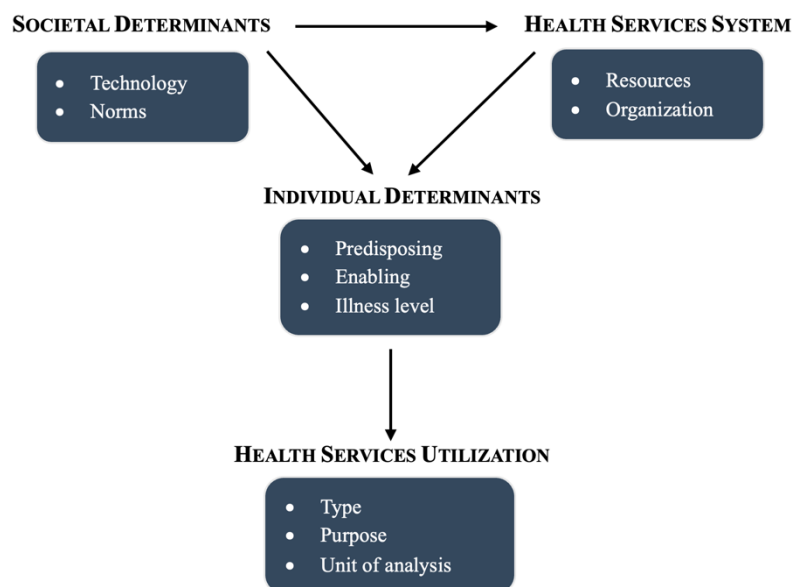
SOCIETAL DETERMINANTS

- Technology
- Norms

HEALTH SERVICES SYSTEM

- Resources
- Organization

INDIVIDUAL DETERMINANTS

- Predisposing
- Enabling
- Illness level

HEALTH SERVICES UTILIZATION

- Type
- Purpose
- Unit of analysis